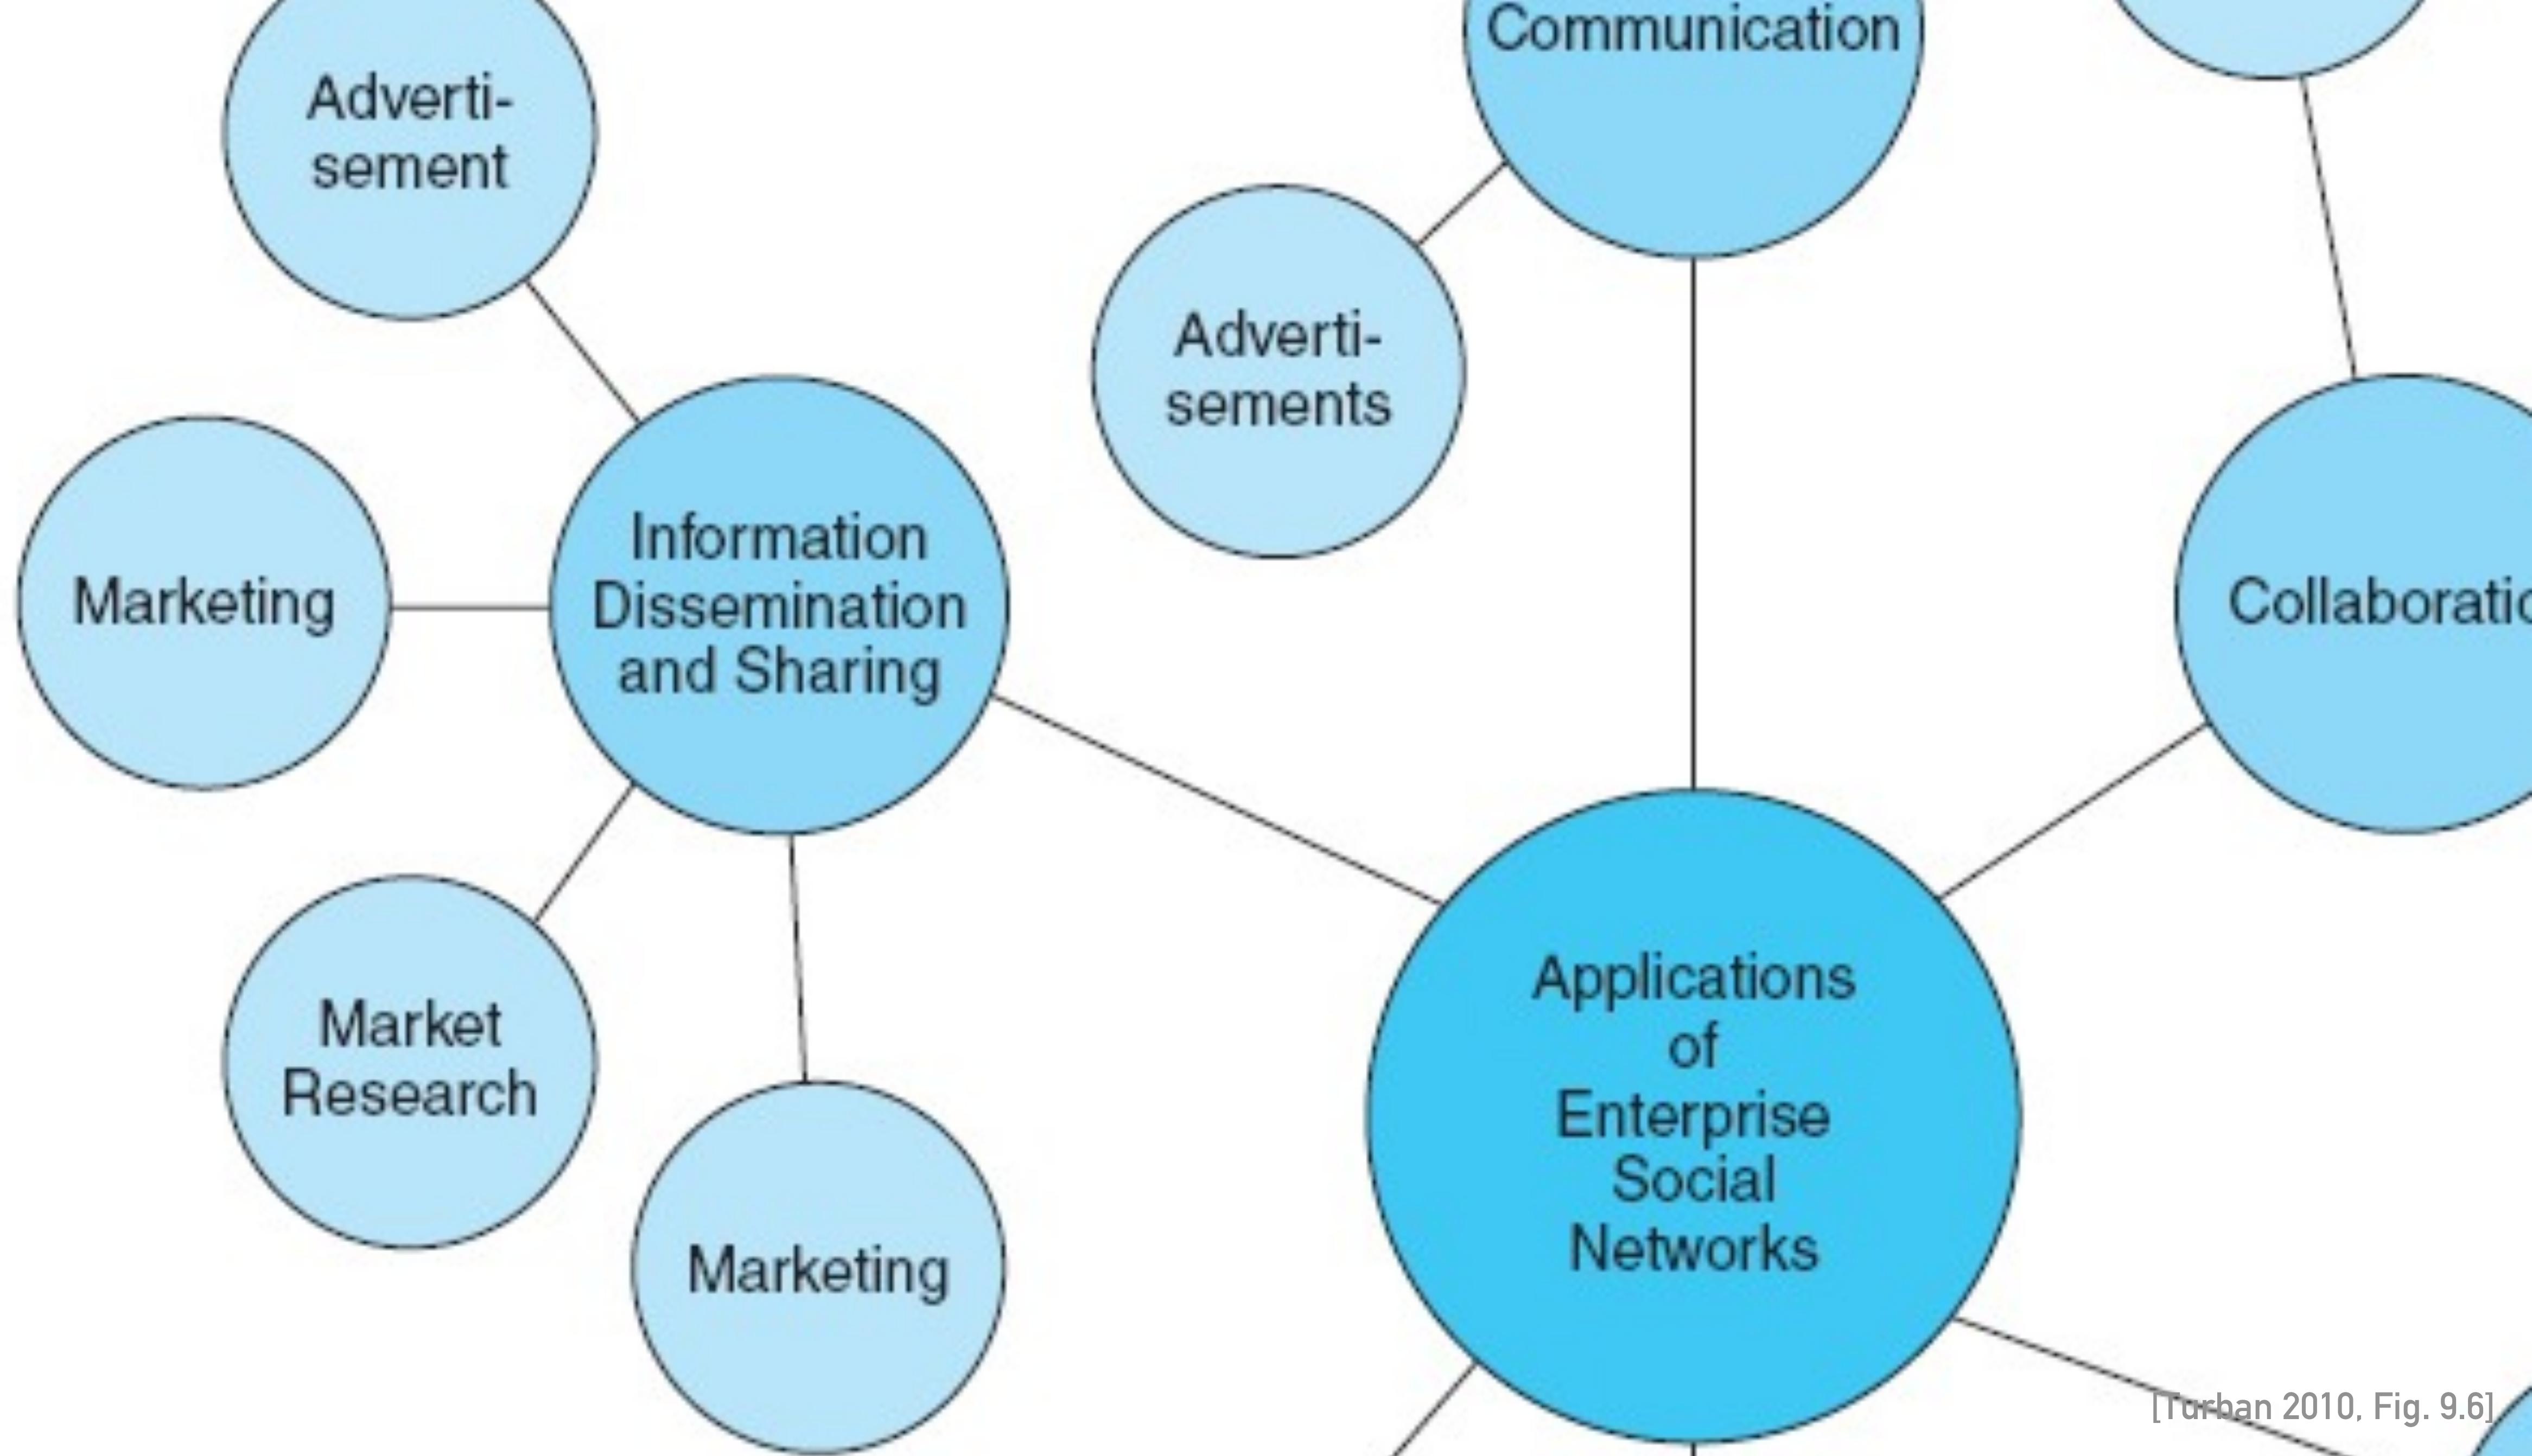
Communication

Adverti-sement

Adverti-sements

Marketing

Information Dissemination and Sharing

Collaborati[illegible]

Market Research

Marketing

Applications of Enterprise Social Networks

[Turban 2010, Fig. 9.6]